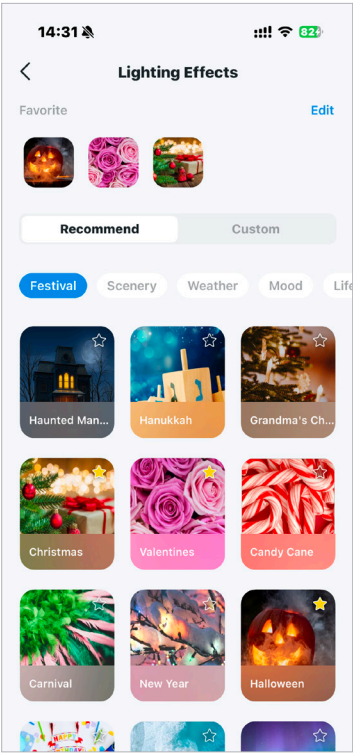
14:31

82

Lighting Effects

Favorite

Edit

Recommend

Custom

Festival

Scenery

Weather

Mood

Life

Haunted Man...

Hanukkah

Grandma's Ch...

Christmas

Valentines

Candy Cane

Carnival

New Year

Halloween